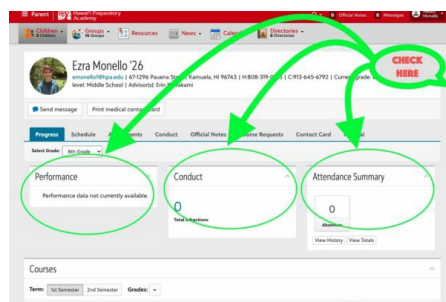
Parent | Hawai'i Preparatory Academy

Official Notes 0 Messages

Children 2 Children | Groups 16 Groups | Resources | News | Calen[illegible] | Directories 4 Directories

Ezra Monello '26

emonello@hpa.edu | 67-1296 Pauena St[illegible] Kamuela, HI 96743 | H:808-319-0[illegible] | C:913-645-6792 | Curre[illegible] Grade: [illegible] level: Middle School | Advisor(s): Erin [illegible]akami

CHECK HERE

Send message | Print medical contact card

Progress | Schedule | A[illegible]ments | Conduct | Official Notes | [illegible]ourse Requests | Contact Card | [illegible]

Select Grade: 8th Grade

Performance

Performance data not currently available.

Conduct

0

Total Infractions

Attendance Summary

0

Absences

View History | View Totals

Courses

Term: 1st Semester | 2nd Semester | Grades: